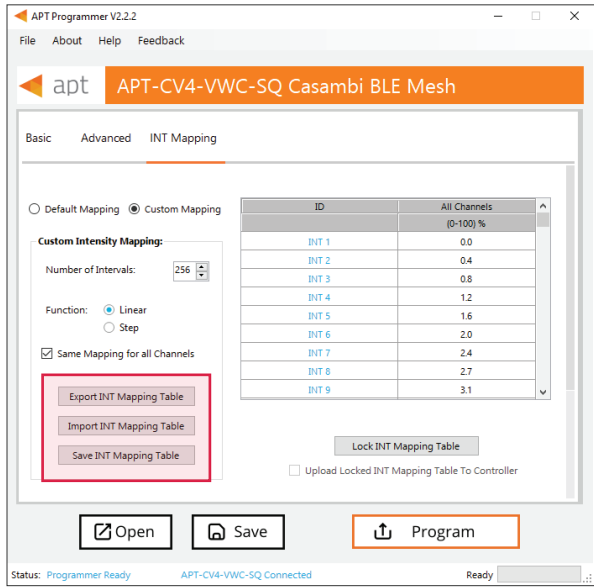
APT Programmer V2.2.2

File About Help Feedback

apt APT-CV4-VWC-SQ Casambi BLE Mesh

Basic Advanced INT Mapping

Default Mapping Custom Mapping

Custom Intensity Mapping:

Number of Intervals: 256

Function: Linear
Step

Same Mapping for all Channels

Export INT Mapping Table

Import INT Mapping Table

Save INT Mapping Table

| ID | All Channels (0-100) % |
|---|---|
| INT 1 | 0.0 |
| INT 2 | 0.4 |
| INT 3 | 0.8 |
| INT 4 | 1.2 |
| INT 5 | 1.6 |
| INT 6 | 2.0 |
| INT 7 | 2.4 |
| INT 8 | 2.7 |
| INT 9 | 3.1 |

Lock INT Mapping Table

Upload Locked INT Mapping Table To Controller

Open Save Program

Status: Programmer Ready APT-CV4-VWC-SQ Connected Ready